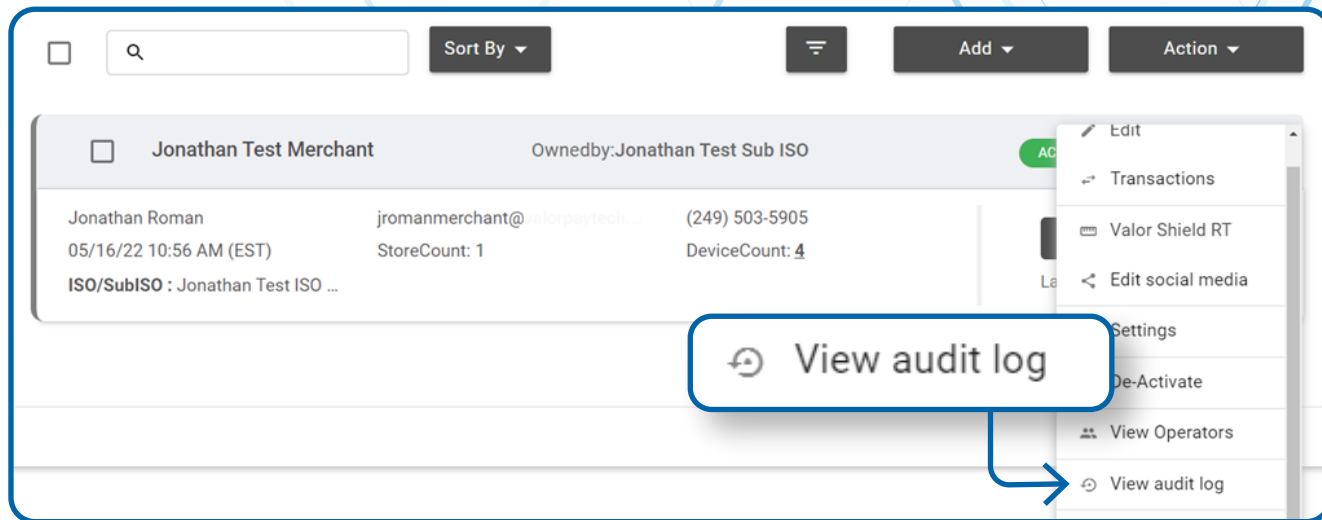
Sort By

Add

Action

Jonathan Test Merchant

Ownedby:Jonathan Test Sub ISO

AC

Jonathan Roman
05/16/22 10:56 AM (EST)
ISO/SubISO : Jonathan Test ISO ...

jromanmerchant@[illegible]
StoreCount: 1

(249) 503-5905
DeviceCount: 4

La

Edit
Transactions
Valor Shield RT
Edit social media
Settings
De-Activate
View Operators
View audit log

View audit log